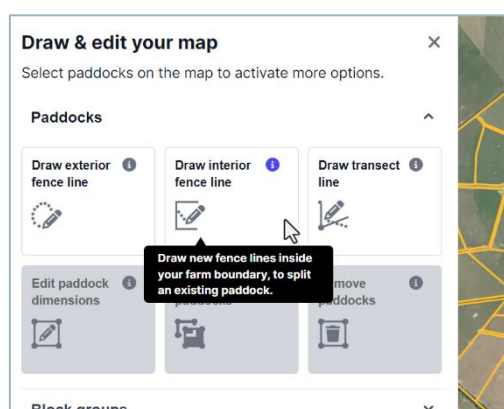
Draw & edit your map ×

Select paddocks on the map to activate more options.

Paddocks ^

Draw exterior fence line

Draw interior fence line

Draw transect line

Draw new fence lines inside your farm boundary, to split an existing paddock.

Edit paddock dimensions

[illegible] paddocks

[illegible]move paddocks

Block groups ˅